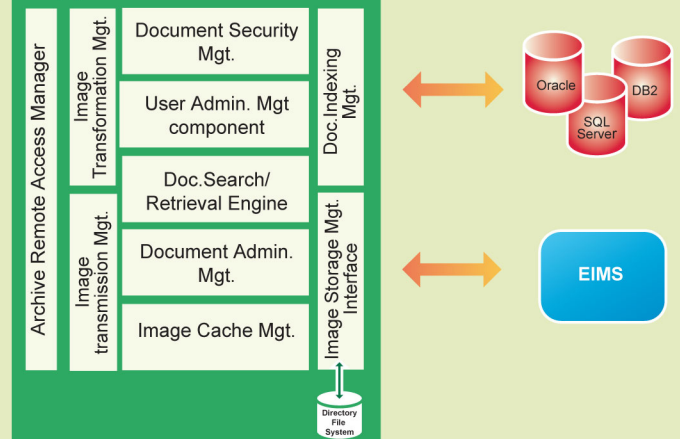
Archive Remote Access Manager

Image Transformation Mgt.

Image transmission Mgt.

Document Security Mgt.

User Admin. Mgt component

Doc.Search/ Retrieval Engine

Document Admin. Mgt.

Image Cache Mgt.

Doc.Indexing Mgt.

Image Storage Mgt. Interface

Directory File System

Oracle

DB2

SQL Server

EIMS